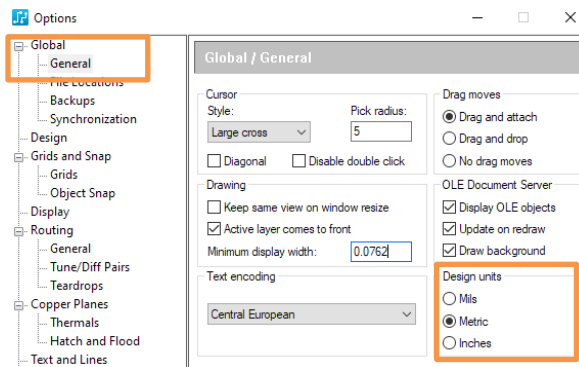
Options

Global
General
File Locations
Backups
Synchronization
Design
Grids and Snap
Grids
Object Snap
Display
Routing
General
Tune/Diff Pairs
Teardrops
Copper Planes
Thermals
Hatch and Flood
Text and Lines

Global / General

Cursor
Style:
Large cross
Pick radius:
5
Diagonal
Disable double click

Drawing
Keep same view on window resize
Active layer comes to front
Minimum display width:
0.0762

Text encoding
Central European

Drag moves
Drag and attach
Drag and drop
No drag moves

OLE Document Server
Display OLE objects
Update on redraw
Draw background

Design units
Mils
Metric
Inches